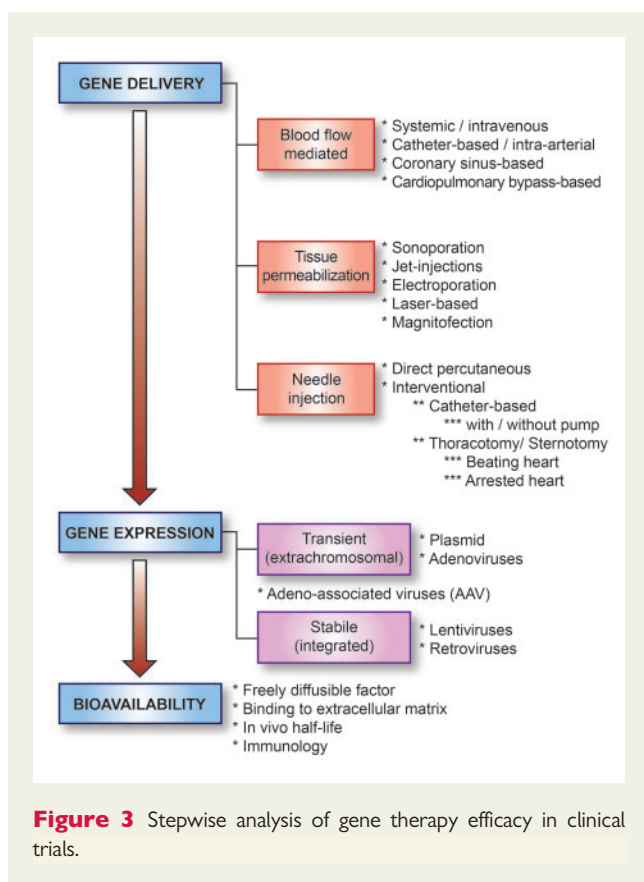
GENE DELIVERY

Blood flow mediated
* Systemic / intravenous
* Catheter-based / intra-arterial
* Coronary sinus-based
* Cardiopulmonary bypass-based

Tissue permeabilization
* Sonoporation
* Jet-injections
* Electroporation
* Laser-based
* Magnitofection

Needle injection
* Direct percutaneous
* Interventional
** Catheter-based
*** with / without pump
** Thoracotomy/ Sternotomy
*** Beating heart
*** Arrested heart

GENE EXPRESSION

Transient (extrachromosomal)
* Plasmid
* Adenoviruses

* Adeno-associated viruses (AAV)

Stabile (integrated)
* Lentiviruses
* Retroviruses

BIOAVAILABILITY
* Freely diffusible factor
* Binding to extracellular matrix
* In vivo half-life
* Immunology

**Figure 3** Stepwise analysis of gene therapy efficacy in clinical trials.